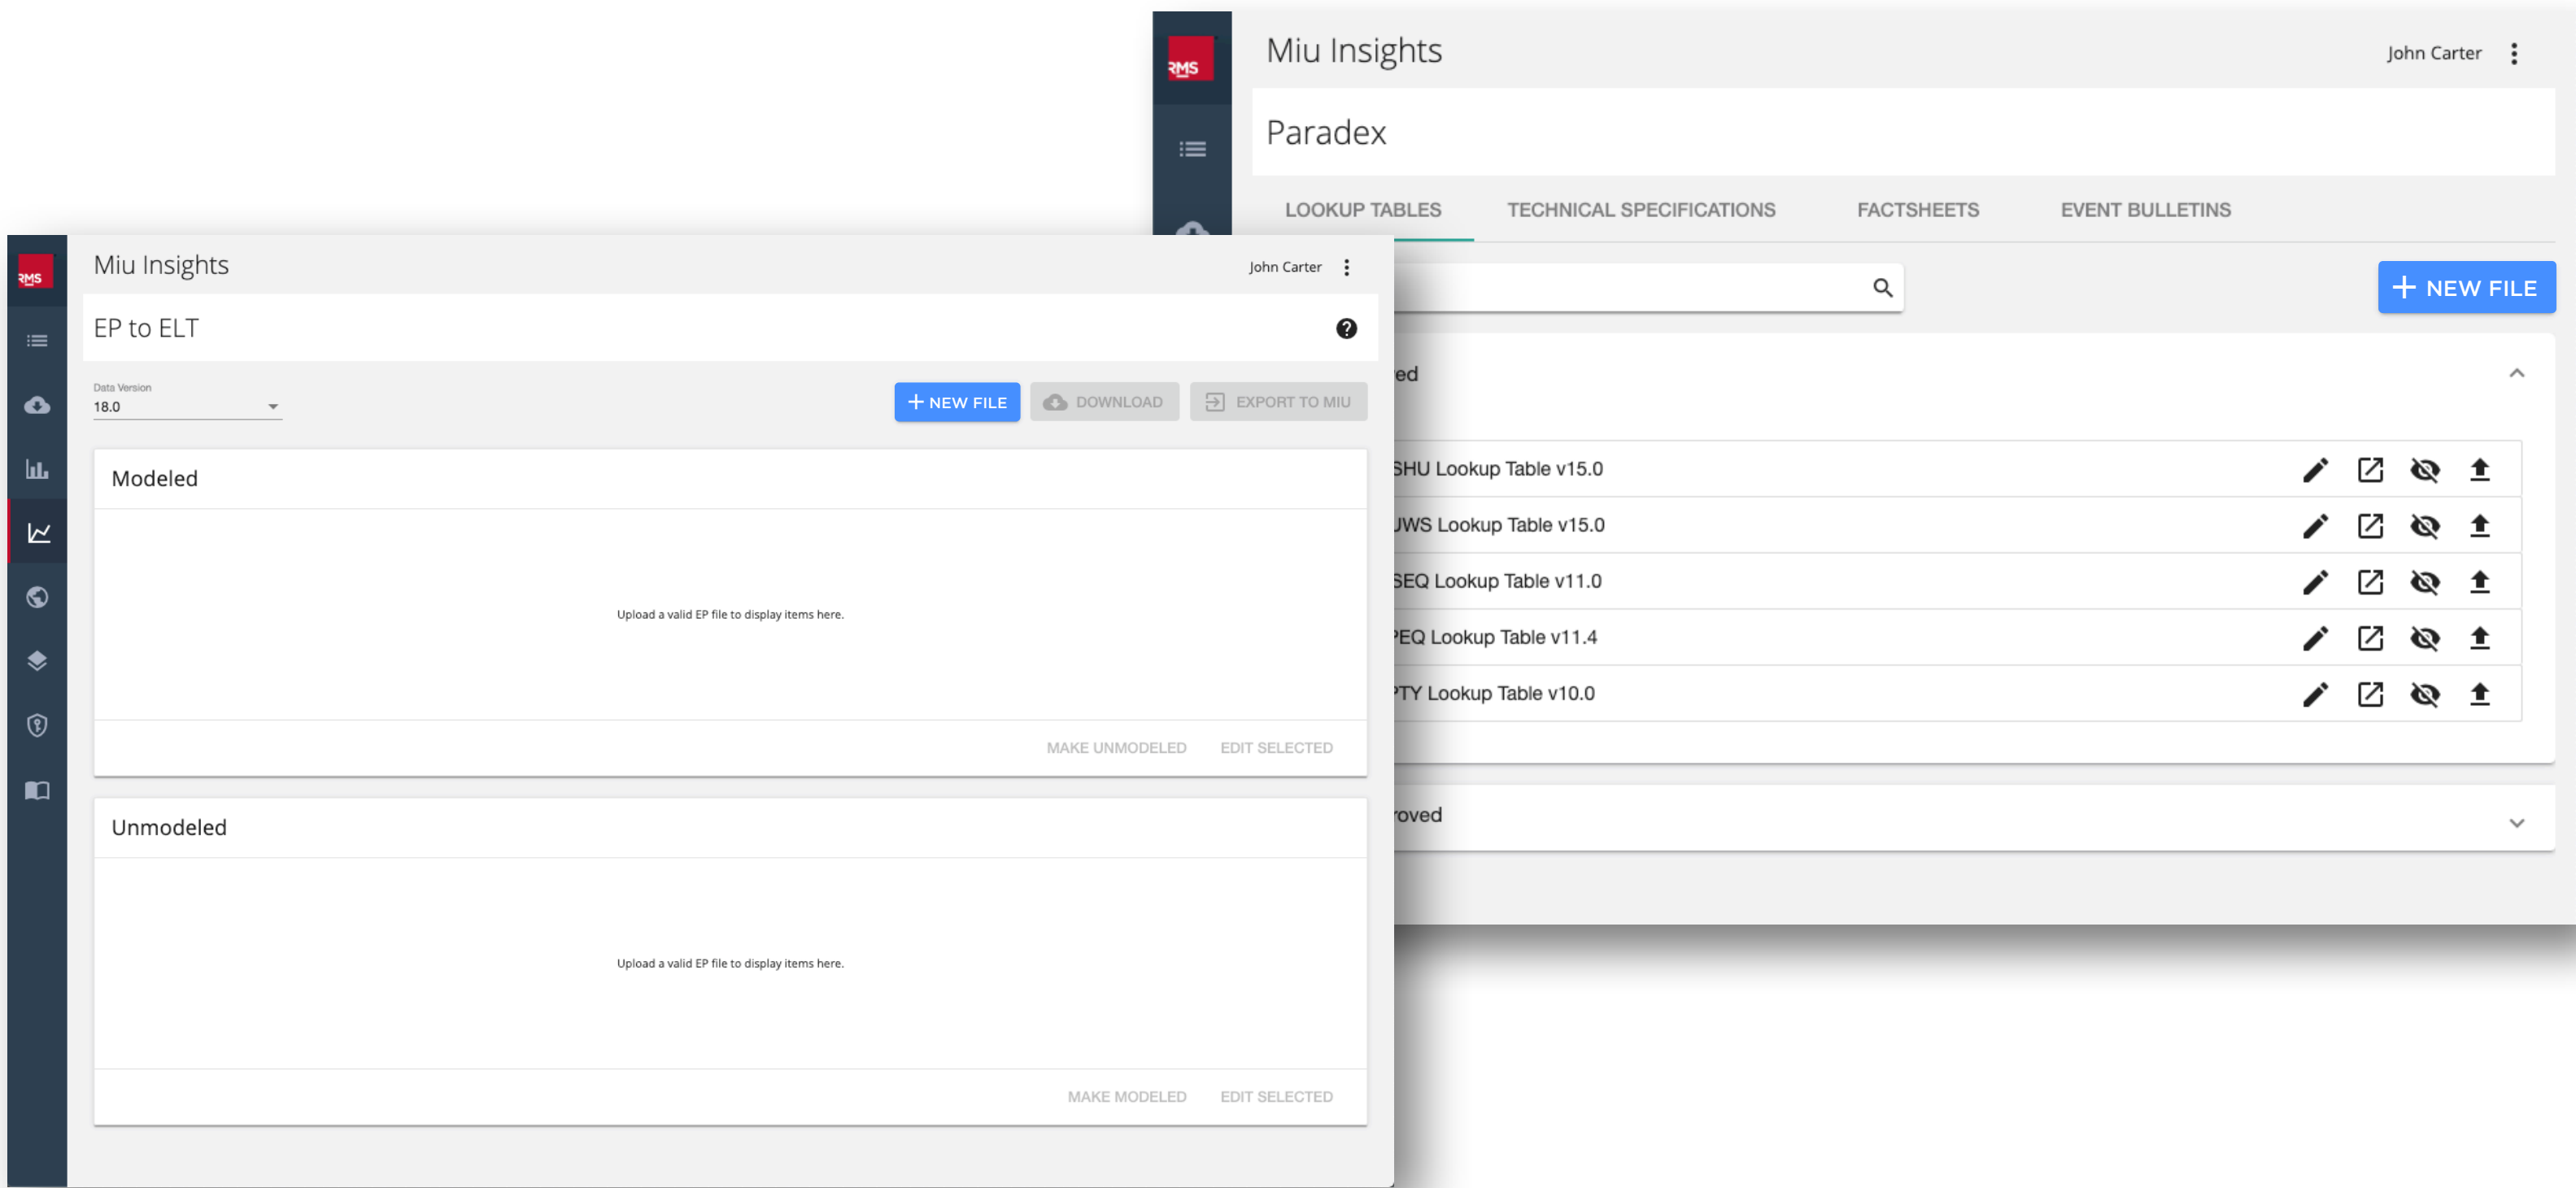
RMS

Miu Insights

John Carter

Paradex

LOOKUP TABLES

TECHNICAL SPECIFICATIONS

FACTSHEETS

EVENT BULLETINS

+ NEW FILE

ed

SHU Lookup Table v15.0

UWS Lookup Table v15.0

SEQ Lookup Table v11.0

PEQ Lookup Table v11.4

PTY Lookup Table v10.0

oved

RMS

Miu Insights

John Carter

EP to ELT

Data Version
18.0

+ NEW FILE

DOWNLOAD

EXPORT TO MIU

Modeled

Upload a valid EP file to display items here.

MAKE UNMODELED

EDIT SELECTED

Unmodeled

Upload a valid EP file to display items here.

MAKE MODELED

EDIT SELECTED